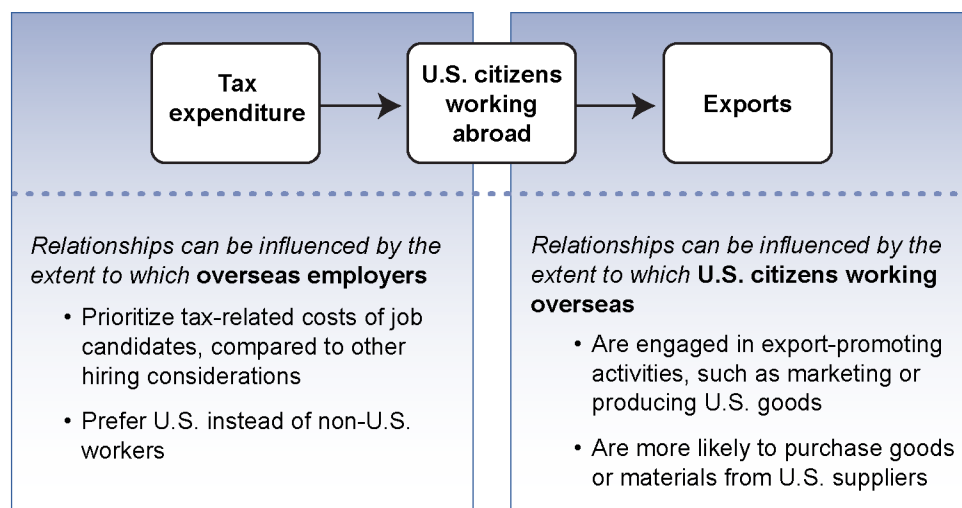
Tax expenditure

U.S. citizens working abroad

Exports

*Relationships can be influenced by the extent to which* **overseas employers**

- Prioritize tax-related costs of job candidates, compared to other hiring considerations
- Prefer U.S. instead of non-U.S. workers

*Relationships can be influenced by the extent to which* **U.S. citizens working overseas**

- Are engaged in export-promoting activities, such as marketing or producing U.S. goods
- Are more likely to purchase goods or materials from U.S. suppliers